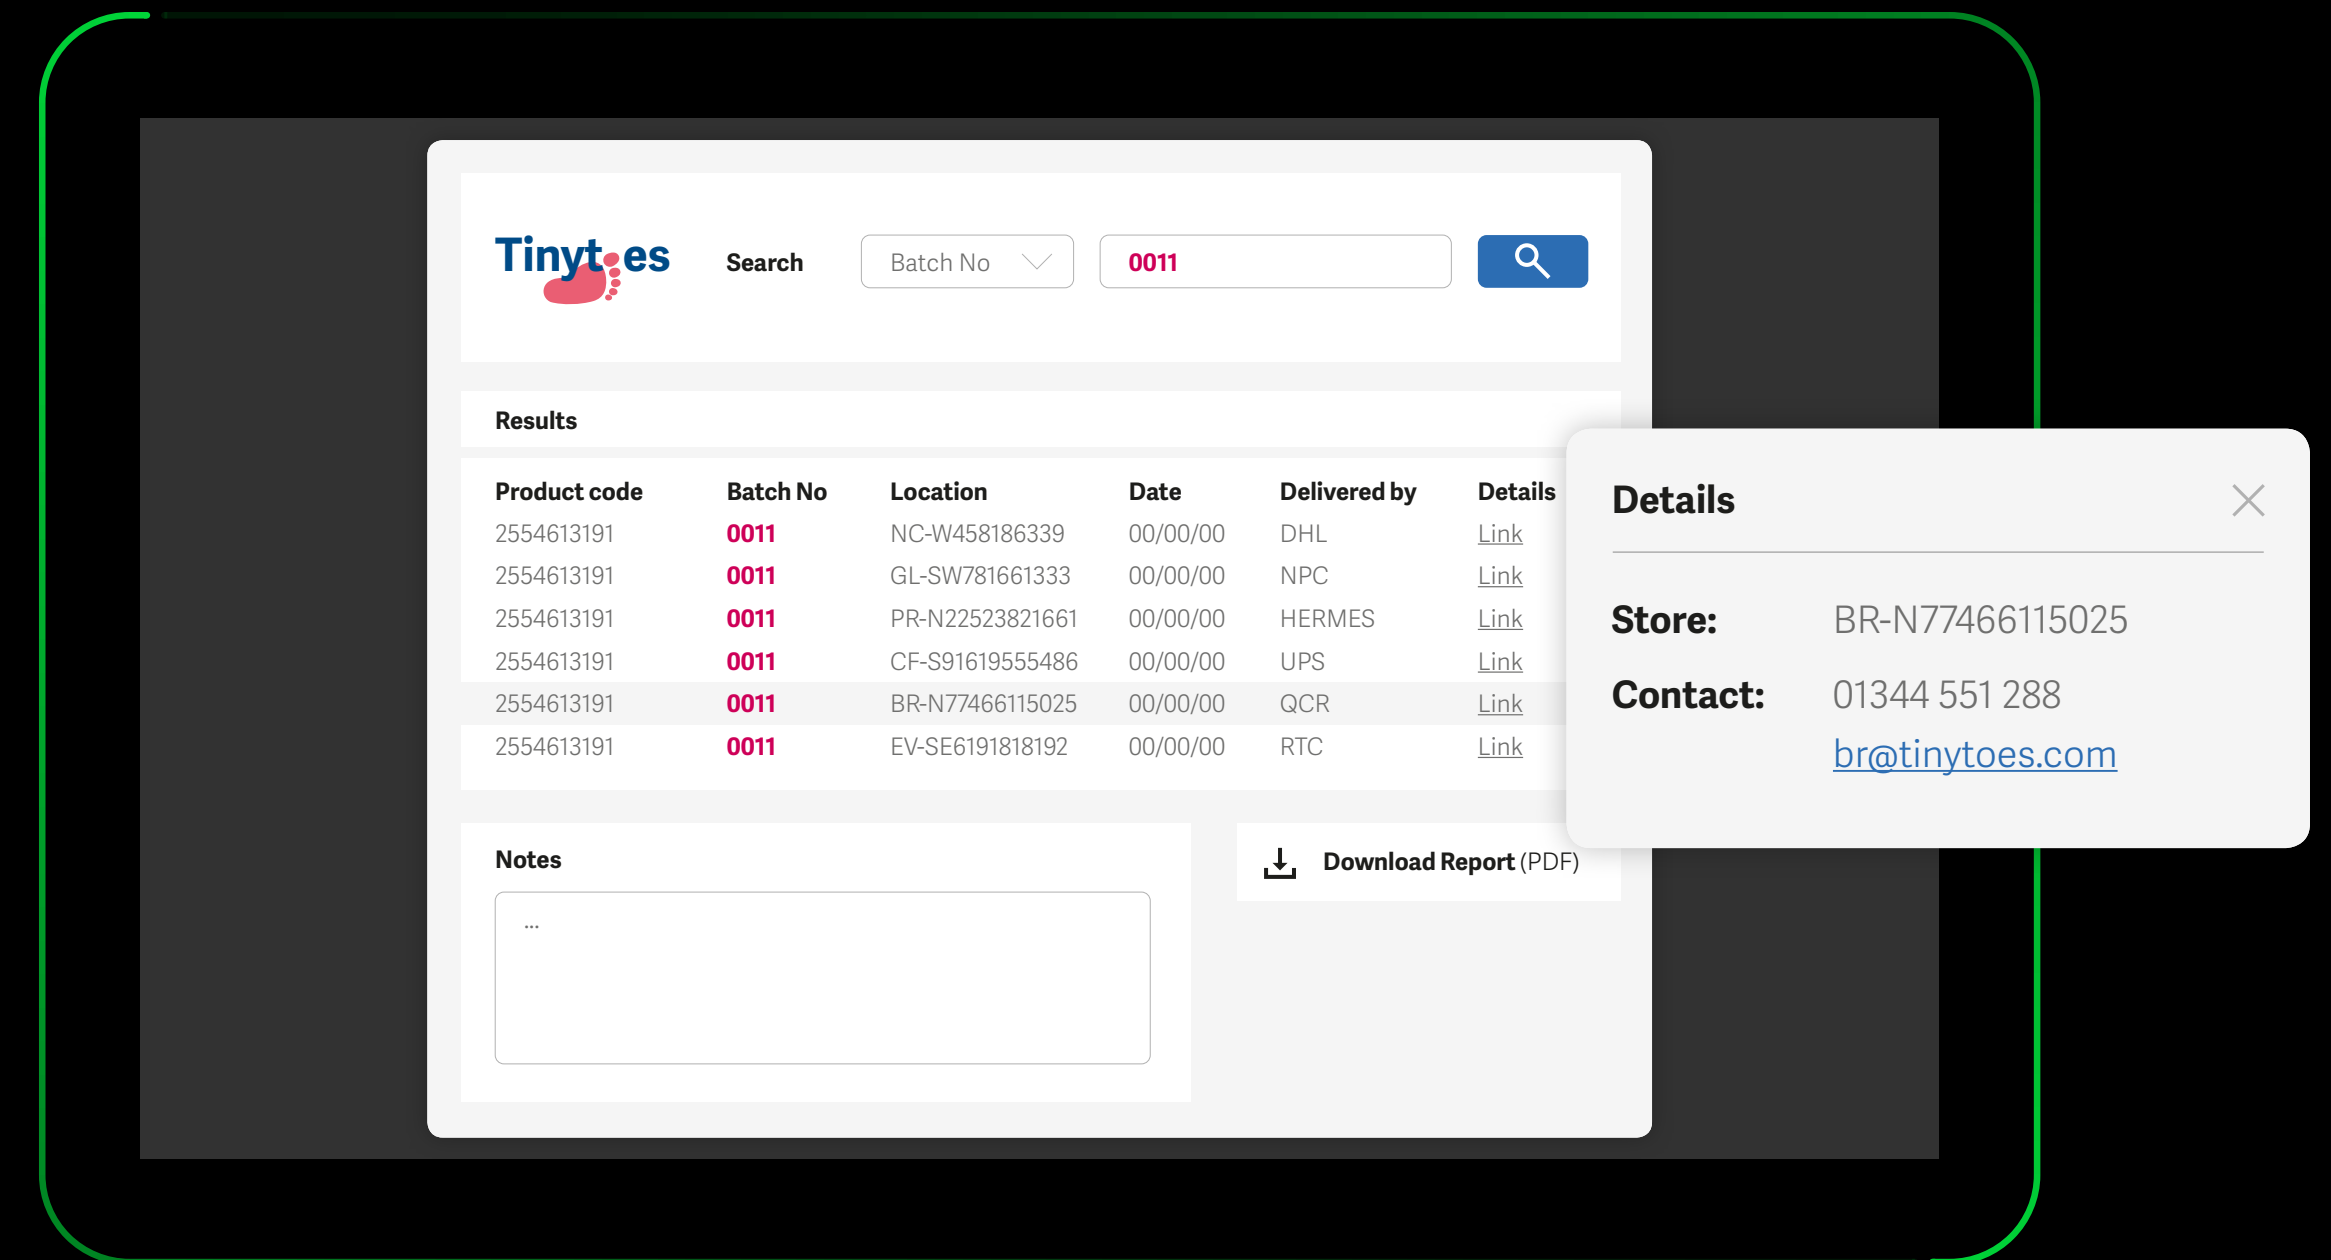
Tinytoes

Search

Batch No

0011

Results

| Product code | Batch No | Location | Date | Delivered by | Details |
|---|---|---|---|---|---|
| 2554613191 | 0011 | NC-W458186339 | 00/00/00 | DHL | Link |
| 2554613191 | 0011 | GL-SW781661333 | 00/00/00 | NPC | Link |
| 2554613191 | 0011 | PR-N22523821661 | 00/00/00 | HERMES | Link |
| 2554613191 | 0011 | CF-S91619555486 | 00/00/00 | UPS | Link |
| 2554613191 | 0011 | BR-N77466115025 | 00/00/00 | QCR | Link |
| 2554613191 | 0011 | EV-SE6191818192 | 00/00/00 | RTC | Link |

Notes

...

Download Report (PDF)

Details

Store: BR-N77466115025

Contact: 01344 551 288
br@tinytoes.com